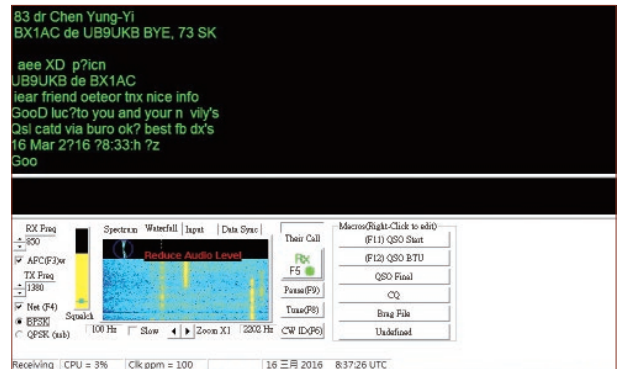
83 dr Chen Yung-Yi
BX1AC de UB9UKB BYE, 73 SK

aee XD p?icn
UB9UKB de BX1AC
iear friend oeteor tnx nice info
GooD luc?to you and your n vily's
Qsi catd via buro ok? best fb dx's
16 Mar 2?16 ?8:33:h ?z
Goo

RX Freq
850
AFC(F3)or
TX Freq
1380
Net (F4)
BPSK
QPSK (usb)
Squelch

Spectrum Waterfall Input Data Sync
Reduce Audio Level
100 Hz Slow Zoom X1 2202 Hz

Their Call
Rx
F5
Pause(F9)
Tune(F8)
CW ID(F6)

Macros(Right-Click to edit)
(F11) QSO Start
(F12) QSO BTU
QSO Final
CQ
Brag File
Undefined

Receiving CPU = 3% Clk ppm = 100 16 三月 2016 8:37:26 UTC